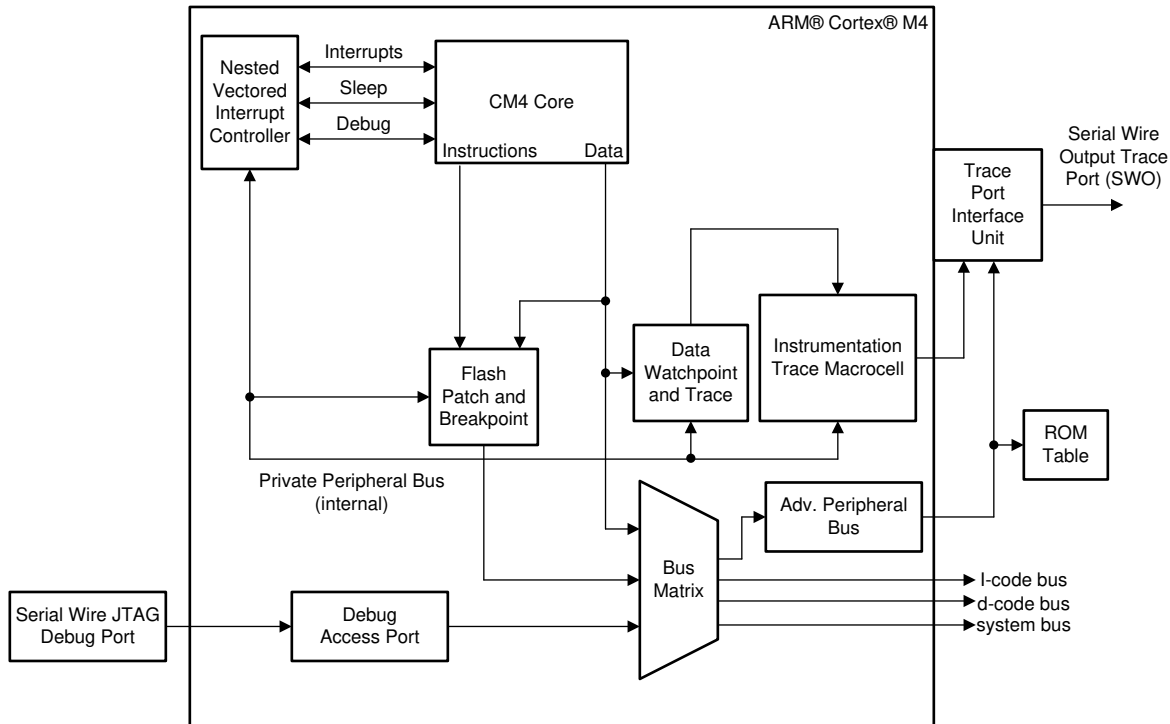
ARM® Cortex® M4

Nested Vectored Interrupt Controller

Interrupts

Sleep

Debug

CM4 Core

Instructions

Data

Serial Wire Output Trace Port (SWO)

Trace Port Interface Unit

Flash Patch and Breakpoint

Data Watchpoint and Trace

Instrumentation Trace Macrocell

ROM Table

Private Peripheral Bus (internal)

Adv. Peripheral Bus

Bus Matrix

I-code bus

d-code bus

system bus

Serial Wire JTAG Debug Port

Debug Access Port